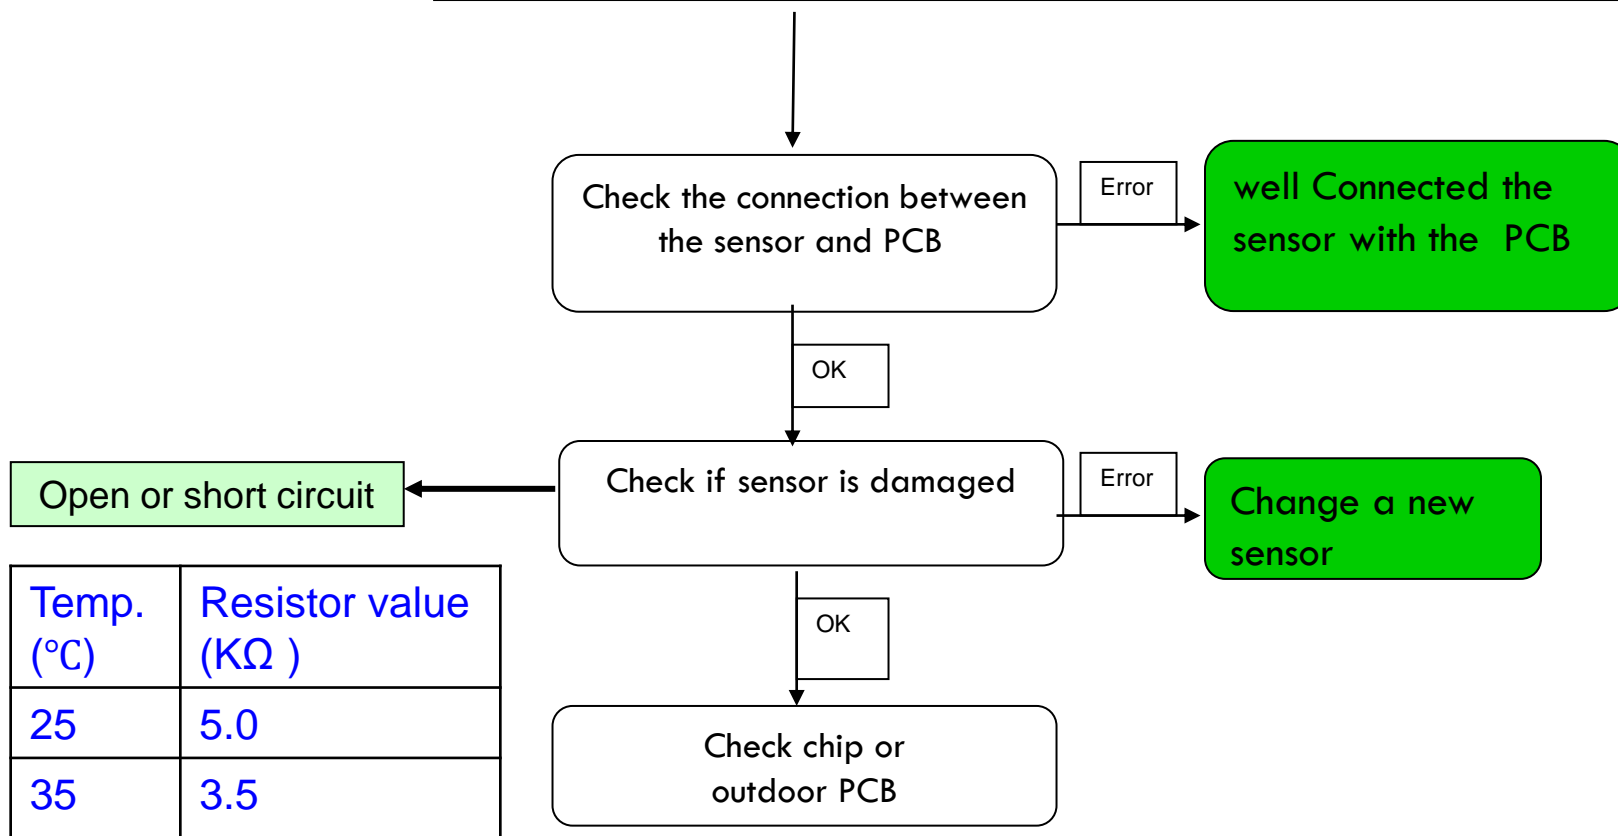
Check the connection between the sensor and PCB

Error

well Connected the sensor with the PCB

OK

Open or short circuit

Check if sensor is damaged

Error

Change a new sensor

| Temp. (℃) | Resistor value (KΩ ) |
|---|---|
| 25 | 5.0 |
| 35 | 3.5 |

OK

Check chip or outdoor PCB